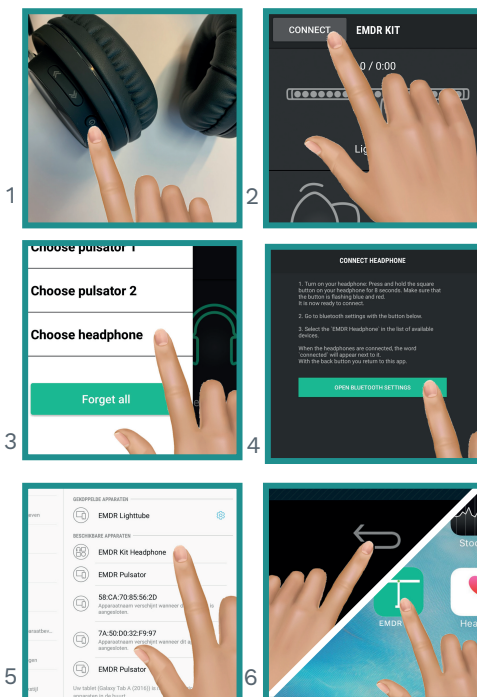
1

CONNECT EMDR KIT

0 / 0:00

Lig

2

Choose pulsator 1

Choose pulsator 2

Choose headphone

Forget all

3

CONNECT HEADPHONE

1. Turn on your headphone. Press and hold the square button on your headphone for 8 seconds. Make sure that the button is flashing blue and red. It is now ready to connect.

2. Go to bluetooth settings with the button below.

3. Select the 'EMDR Headphone' in the list of available devices.

When the headphones are connected, the word 'connected' will appear next to it. With the back button you return to this app.

OPEN BLUETOOTH SETTINGS

4

GEKOPPELDE APPARATEN

EMDR Lighttube

BESCHIKBARE APPARATEN

EMDR Kit Headphone

EMDR Pulsator

58:CA:70:85:56:2D

Apparaatnaam verschijnt wanneer dit a aangesloten

7A:50:D0:32:F9:97

Apparaatnaam verschijnt wanneer dit a aangesloten

EMDR Pulsator

Uw tablet (Galaxy Tab A (2016)) is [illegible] apparaten in de buurt.

5

EMDR

Stoc

Hea

6